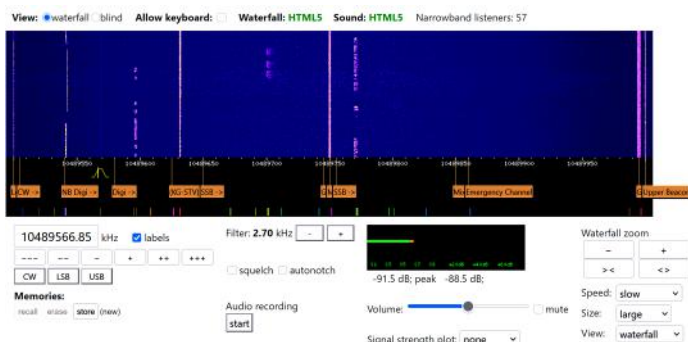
View: waterfall blind Allow keyboard: Waterfall: HTML5 Sound: HTML5 Narrowband listeners: 57

10489550 10489600 10489650 10489700 10489750 10489800 10489850 10489900 10489950

LiCW -> NB Digi -> Digi -> [KG-STV] SSB -> QS SSB -> Mix Emergency Channel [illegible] Upper Beacon

10489566.85 kHz labels

--- -- - + ++ +++

CW LSB USB

Memories:

recall erase store (new)

Filter: 2.70 kHz - +

squelch autonotch

Audio recording

start

-91.5 dB; peak -88.5 dB;

Volume: mute

Signal strength plot: none

Waterfall zoom

- +

>< <>

Speed: slow

Size: large

View: waterfall